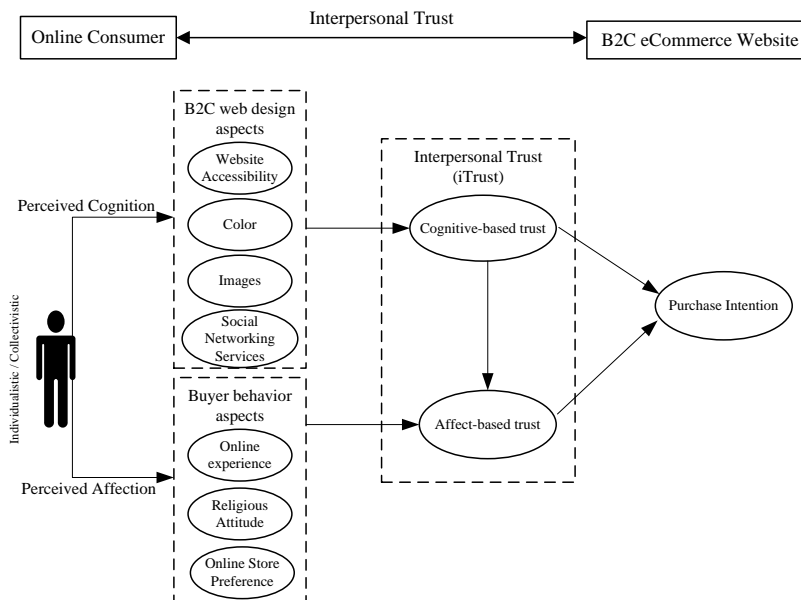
Interpersonal Trust

Online Consumer

B2C eCommerce Website

B2C web design aspects

Website Accessibility

Color

Images

Social Networking Services

Interpersonal Trust (iTrust)

Cognitive-based trust

Affect-based trust

Purchase Intention

Perceived Cognition

Individualistic / Collectivistic

Perceived Affection

Buyer behavior aspects

Online experience

Religious Attitude

Online Store Preference